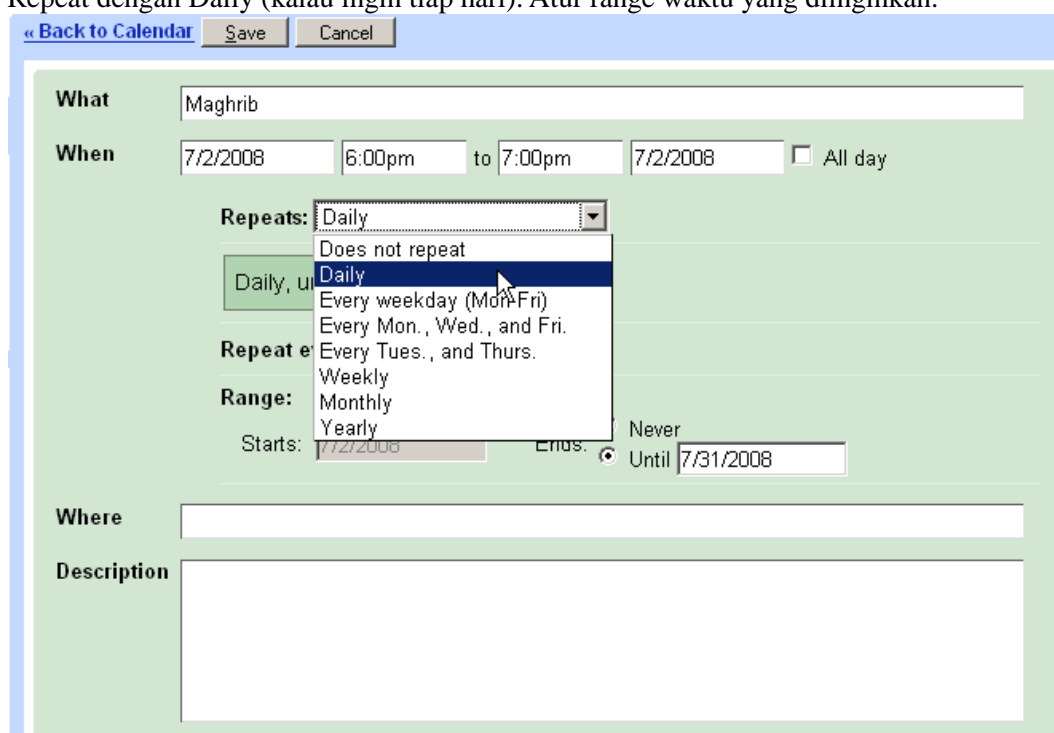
Repeat dengan Daily (kalau ingin tiap hari). Atur range waktu yang diinginkan.

« Back to Calendar Save Cancel

What Maghrib

When 7/2/2008 6:00pm to 7:00pm 7/2/2008 All day

Repeats: Daily

Does not repeat
Daily
Every weekday (Mon-Fri)
Every Mon., Wed., and Fri.
Every Tues., and Thurs.
Weekly
Monthly
Yearly

Daily, u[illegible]

Repeat e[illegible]

Range:

Starts: 7/2/2008

Ends: Never
Until 7/31/2008

Where

Description